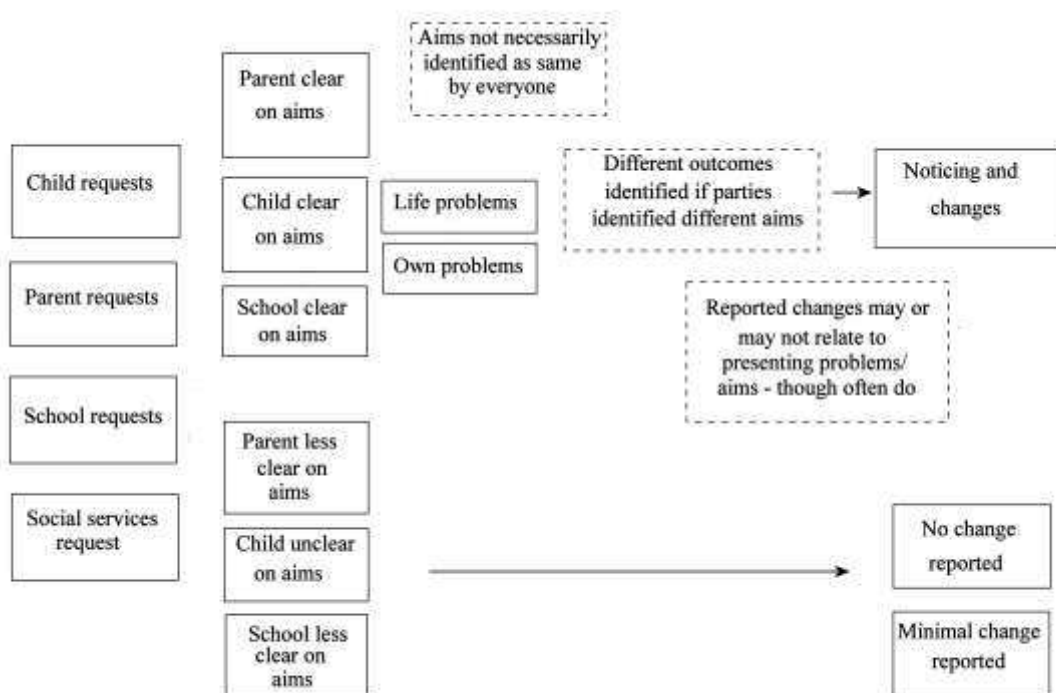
Aims not necessarily identified as same by everyone

Parent clear on aims

Child requests

Child clear on aims

Life problems

Own problems

Different outcomes identified if parties identified different aims

Noticing and changes

Parent requests

School clear on aims

Reported changes may or may not relate to presenting problems/ aims - though often do

School requests

Parent less clear on aims

Social services request

Child unclear on aims

No change reported

School less clear on aims

Minimal change reported